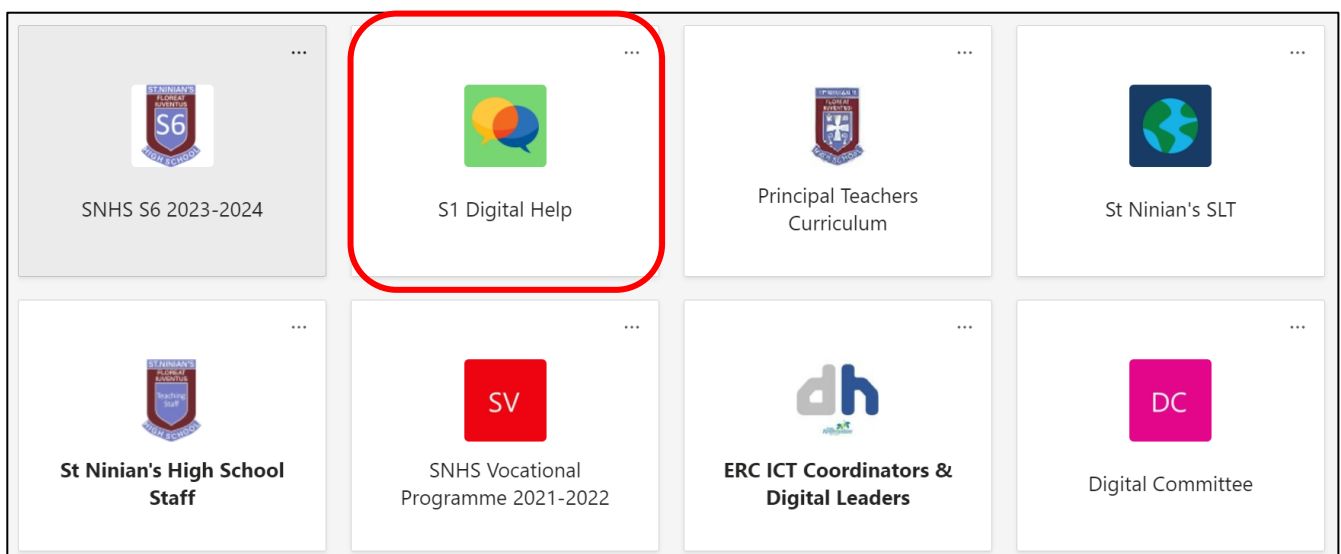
...

ST.NINIAN'S
FLOREAT IUVENTUS
S6
HIGH SCHOOL

SNHS S6 2023-2024

...

S1 Digital Help

...

ST.NINIAN'S
FLOREAT IUVENTUS
HIGH SCHOOL

Principal Teachers Curriculum

...

St Ninian's SLT

...

ST.NINIAN'S
FLOREAT IUVENTUS
Teaching Staff
HIGH SCHOOL

St Ninian's High School Staff

...

SV

SNHS Vocational Programme 2021-2022

...

dh

ERC ICT Coordinators & Digital Leaders

...

DC

Digital Committee